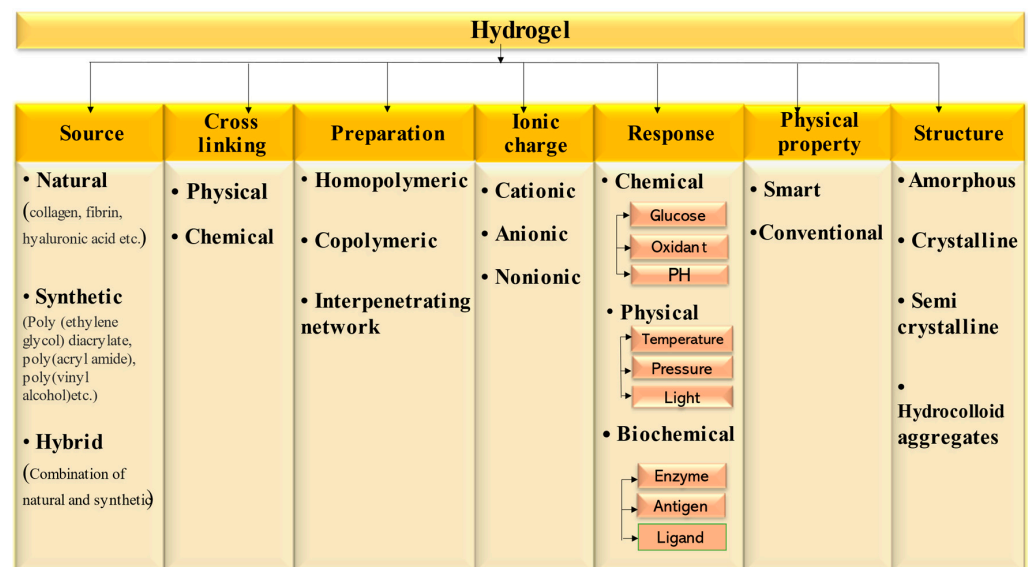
Hydrogel

Source

• Natural (collagen, fibrin, hyaluronic acid etc.)

• Synthetic (Poly (ethylene glycol) diacrylate, poly(acryl amide), poly(vinyl alcohol)etc.)

• Hybrid (Combination of natural and synthetic)

Cross linking

• Physical

• Chemical

Preparation

• Homopolymeric

• Copolymeric

• Interpenetrating network

Ionic charge

• Cationic

• Anionic

• Nonionic

Response

• Chemical

Glucose

Oxidant

PH

• Physical

Temperature

Pressure

Light

• Biochemical

Enzyme

Antigen

Ligand

Physical property

• Smart

•Conventional

Structure

•Amorphous

• Crystalline

• Semi crystalline

• Hydrocolloid aggregates